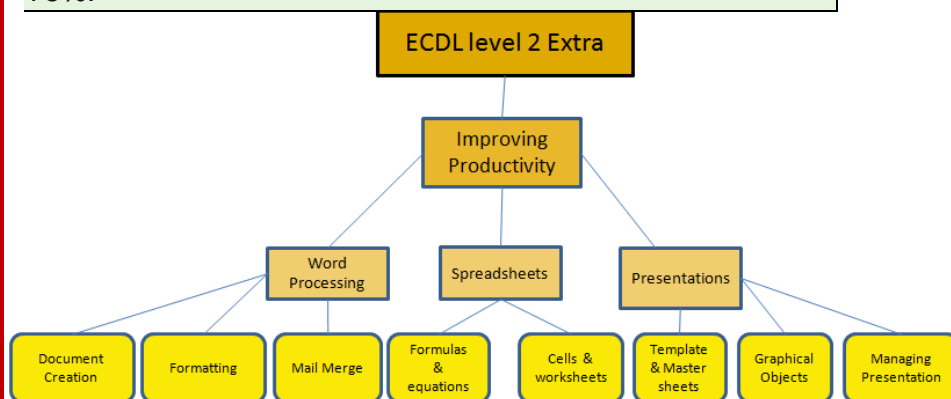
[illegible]

ECDL level 2 Extra

Improving Productivity

Word Processing

Spreadsheets

Presentations

Document Creation

Formatting

Mail Merge

Formulas & equations

Cells & worksheets

Template & Master sheets

Graphical Objects

Managing Presentation